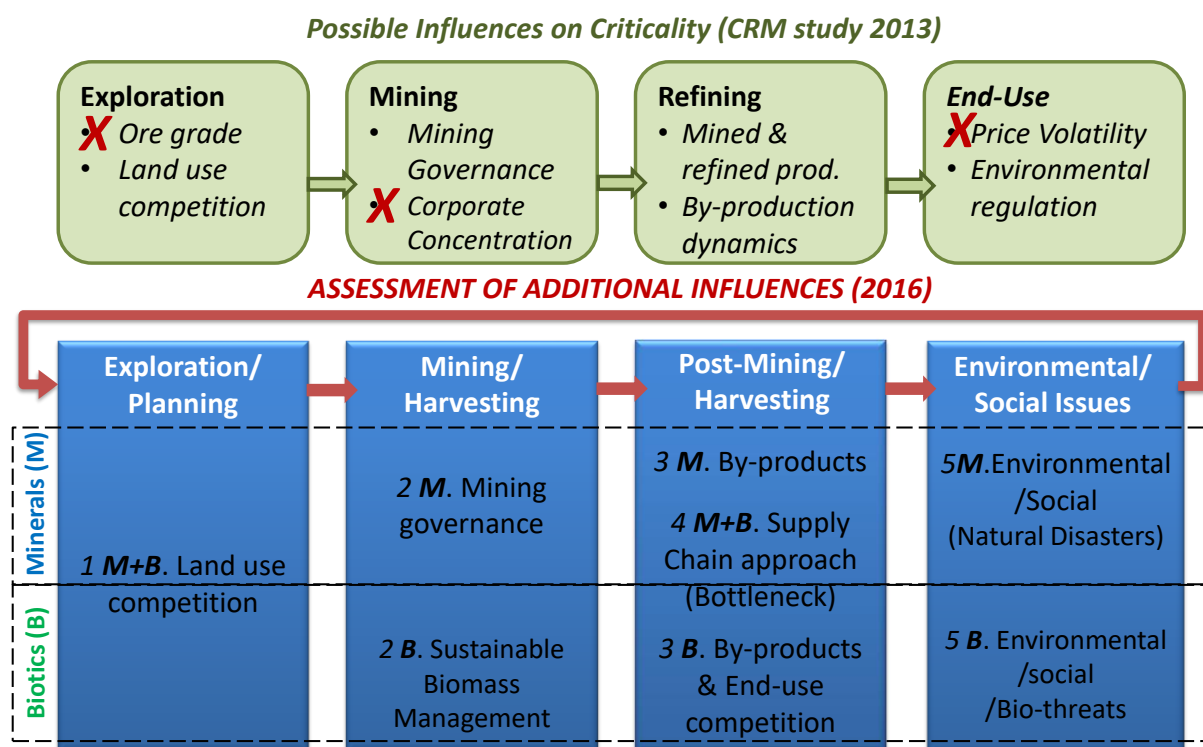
Possible Influences on Criticality (CRM study 2013)

Exploration
X Ore grade
• Land use competition

Mining
• Mining Governance
X Corporate Concentration

Refining
• Mined & refined prod.
• By-production dynamics

End-Use
X Price Volatility
• Environmental regulation

ASSESSMENT OF ADDITIONAL INFLUENCES (2016)

Exploration/ Planning

Mining/ Harvesting

Post-Mining/ Harvesting

Environmental/ Social Issues

Minerals (M)

Biotics (B)

*1* ***M+B***. Land use competition

*2* ***M***. Mining governance

*3* ***M***. By-products

*4* ***M+B***. Supply Chain approach (Bottleneck)

*5****M***.Environmental /Social (Natural Disasters)

*2* ***B***. Sustainable Biomass Management

*3* ***B***. By-products & End-use competition

*5* ***B***. Environmental /social /Bio-threats